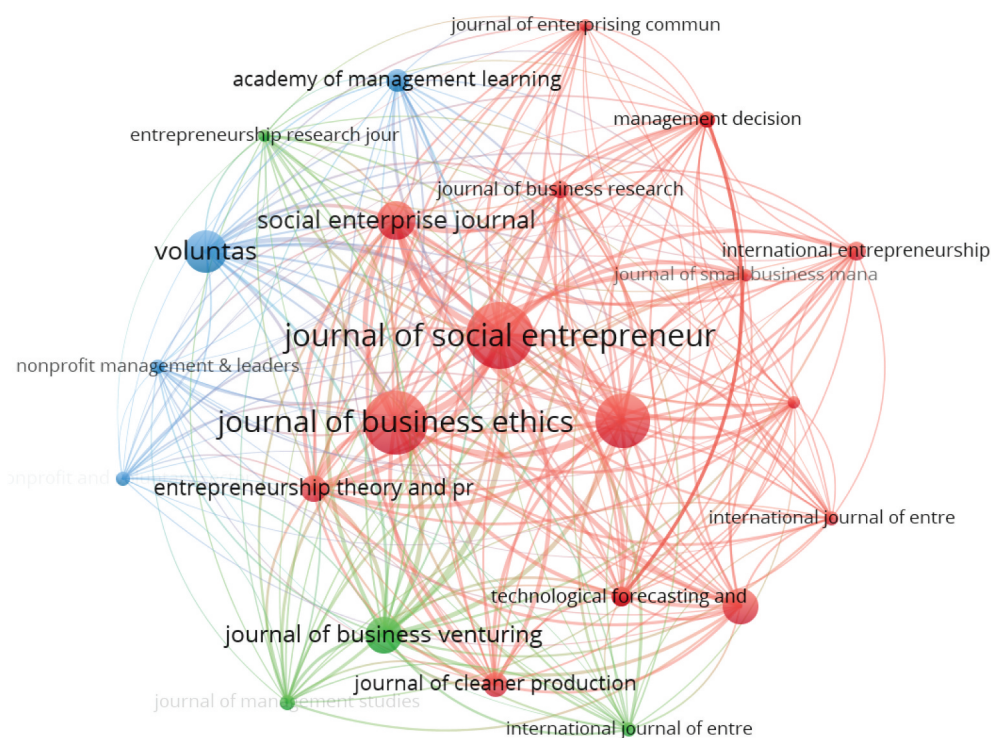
journal of enterprising commun
academy of management learning
management decision
entrepreneurship research jour
journal of business research
social enterprise journal
voluntas
international entrepreneurship
journal of small business mana
journal of social entrepreneur
nonprofit management & leaders
journal of business ethics
onprofit and
entrepreneurship theory and pr
international journal of entre
technological forecasting and
journal of business venturing
journal of cleaner production
journal of management studies
international journal of entre